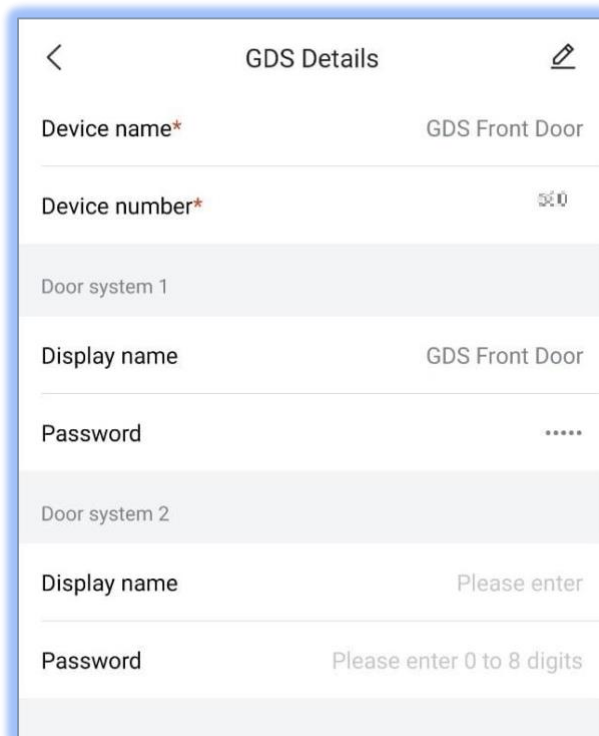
<

GDS Details

Device name*

GDS Front Door

Device number*

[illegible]

Door system 1

Display name

GDS Front Door

Password

•••••

Door system 2

Display name

Please enter

Password

Please enter 0 to 8 digits